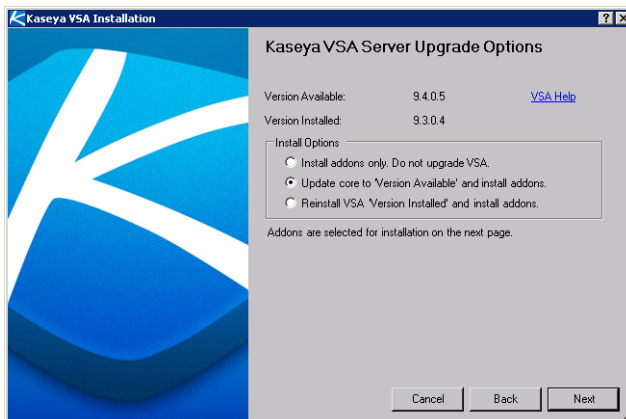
Kaseya VSA Installation

Kaseya VSA Server Upgrade Options

Version Available: 9.4.0.5 VSA Help

Version Installed: 9.3.0.4

Install Options

Install addons only. Do not upgrade VSA.

Update core to 'Version Available' and install addons.

Reinstall VSA 'Version Installed' and install addons.

Addons are selected for installation on the next page.

Cancel Back Next